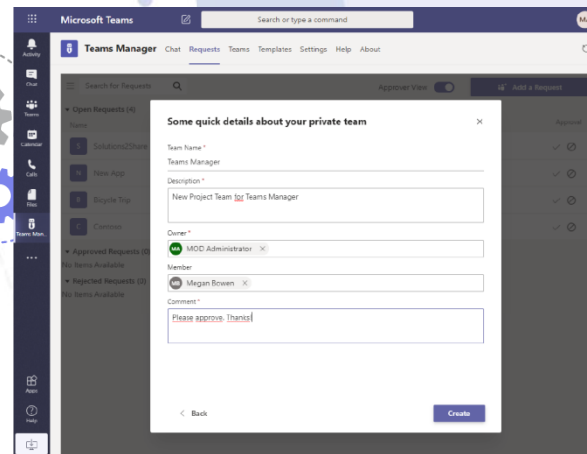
Microsoft Teams

Search or type a command

Activity

Chat

Teams

Calendar

Calls

Files

Teams Man...

...

Apps

Help

Teams Manager Chat Requests Teams Templates Settings Help About

Search for Requests

Approver View

Add a Request

Open Requests (4)

Name

Approve

S Solutions2Share

N New App

B Bicycle Trip

C Contoso

Approved Requests (0)

No Items Available

Rejected Requests (0)

No Items Available

Some quick details about your private team

×

Team Name *

Teams Manager

Description *

New Project Team for Teams Manager

Owner *

MA MOD Administrator ×

Member

MB Megan Bowen ×

Comment *

Please approve. Thanks!

< Back

Create